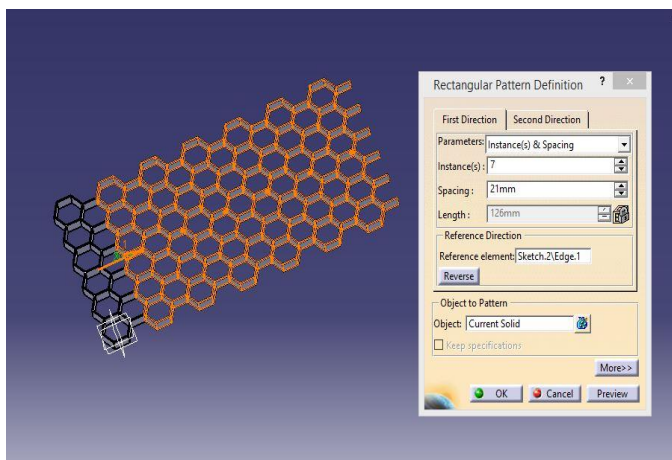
Rectangular Pattern Definition ? ×

First Direction | Second Direction

Parameters: Instance(s) & Spacing

Instance(s): 7

Spacing: 21mm

Length: 126mm

Reference Direction

Reference element: Sketch.2\Edge.1

Reverse

Object to Pattern

Object: Current Solid

Keep specifications

More>>

OK Cancel Preview